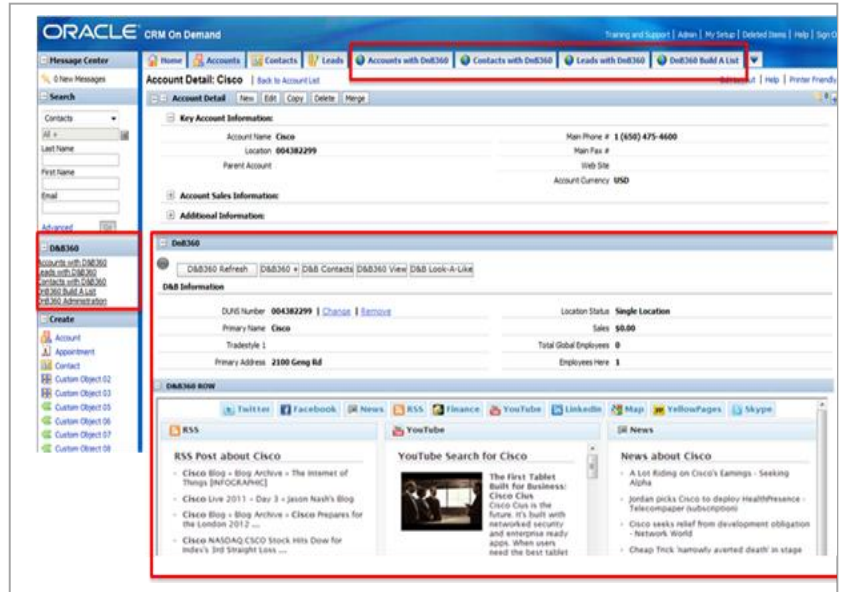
ORACLE CRM On Demand

Training and Support | Admin | My Setup | Deleted Items | Help | Sign Out

Message Center
0 New Messages

Search
Contacts
All
Last Name
First Name
Email
Advanced Go

D&B360
Accounts with D&B360
Leads with D&B360
Contacts with D&B360
D&B360 Build A List
D&B360 Administration

Create
Account
Appointment
Contact
Custom Object 02
Custom Object 03
Custom Object 05
Custom Object 06
Custom Object 07
Custom Object 08

Home | Accounts | Contacts | Leads | Accounts with D&B360 | Contacts with D&B360 | Leads with D&B360 | D&B360 Build A List

Account Detail: Cisco | Back to Account List

Edit Layout | Help | Printer Friendly

Account Detail New Edit Copy Delete Merge

Key Account Information:
Account Name Cisco
Location 004382299
Parent Account
Main Phone # 1 (650) 475-4600
Main Fax #
Web Site
Account Currency USD

Account Sales Information:
Additional Information:

D&B360
D&B360 Refresh | D&B360 | D&B Contacts | D&B360 View | D&B Look-A-Like

D&B Information
DUNS Number 004382299 | Change | Remove
Primary Name Cisco
Tradestyle 1
Primary Address 2100 Geng Rd
Location Status Single Location
Sales $0.00
Total Global Employees 0
Employees Here 1

D&B360 ROW
Twitter | Facebook | News | RSS | Finance | YouTube | LinkedIn | Map | YellowPages | Skype

RSS
RSS Post about Cisco
Cisco Blog » Blog Archive » The Internet of Things [INFOGRAPHIC]
Cisco Live 2011 – Day 3 « Jason Nash's Blog
Cisco Blog » Blog Archive » Cisco Prepares for the London 2012 ...
Cisco NASDAQ:CSCO Stock Hits Dow for Index's 3rd Straight Loss ...

YouTube
YouTube Search for Cisco
The First Tablet Built for Business: Cisco Cius
Cisco Cius is the future. It's built with networked security and enterprise ready apps. When users need the best tablet

News
News about Cisco
A Lot Riding on Cisco's Earnings - Seeking Alpha
Jordan picks Cisco to deploy HealthPresence - Telecompaper (subscription)
Cisco seeks relief from development obligation - Network World
Cheap Trick 'narrowly averted death' in stage